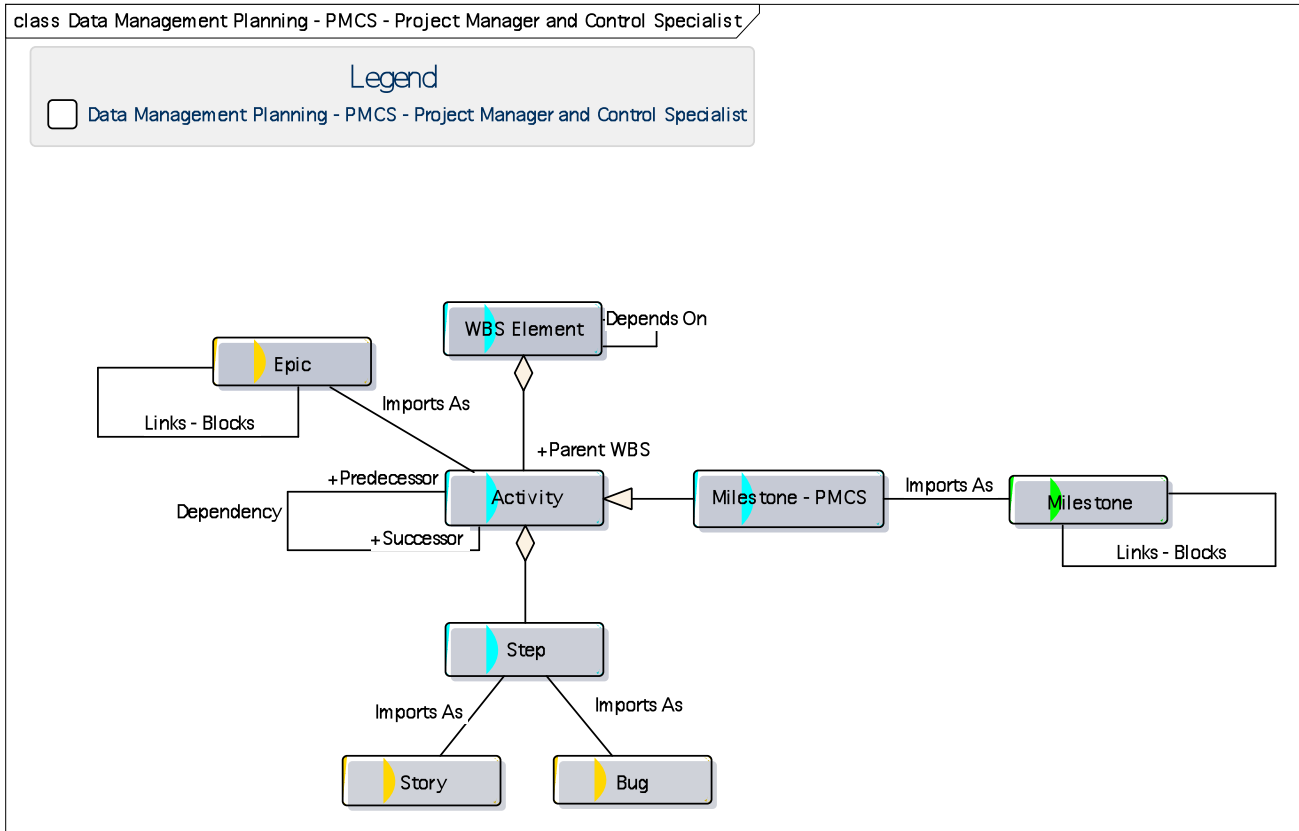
class Data Management Planning - PMCS - Project Manager and Control Specialist

Legend

Data Management Planning - PMCS - Project Manager and Control Specialist

WBS Element

Depends On

Epic

Links - Blocks

Imports As

+Parent WBS

+Predecessor

Dependency

Activity

+Successor

Milestone - PMCS

Imports As

Milestone

Links - Blocks

Step

Imports As

Imports As

Story

Bug